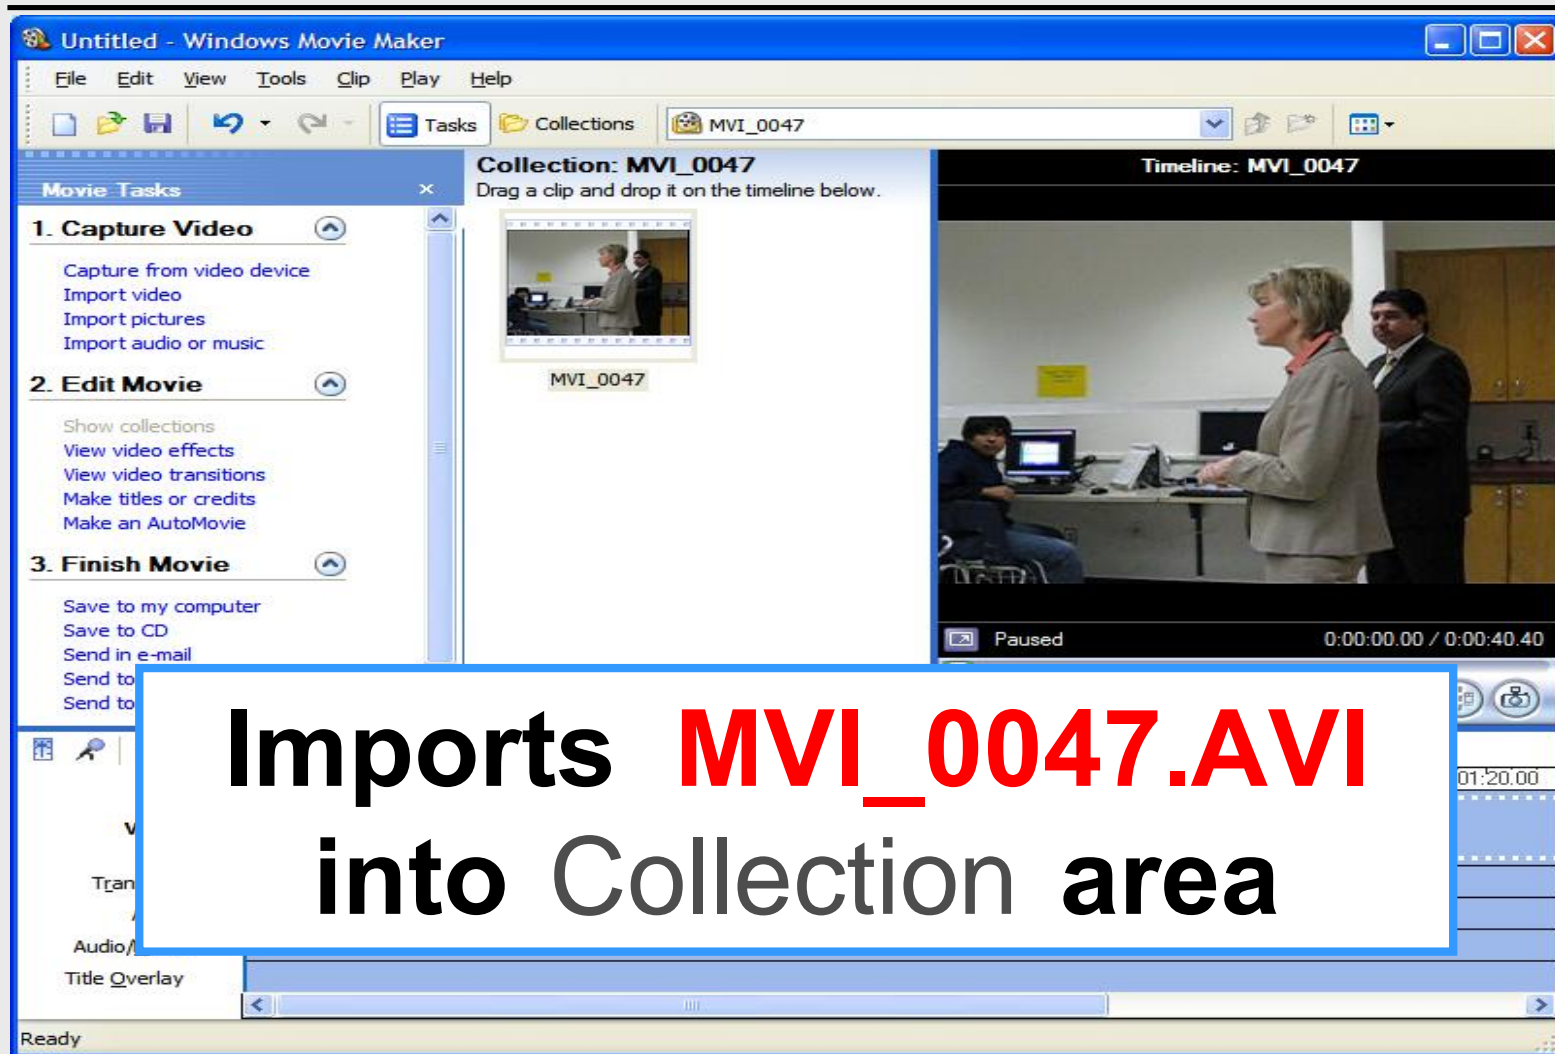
Untitled - Windows Movie Maker

File Edit View Tools Clip Play Help

Tasks Collections MVI_0047

Movie Tasks

1. Capture Video

Capture from video device
Import video
Import pictures
Import audio or music

2. Edit Movie

Show collections
View video effects
View video transitions
Make titles or credits
Make an AutoMovie

3. Finish Movie

Save to my computer
Save to CD
Send in e-mail
Send to
Send to

Collection: MVI_0047
Drag a clip and drop it on the timeline below.

MVI_0047

Timeline: MVI_0047

Paused 0:00:00.00 / 0:00:40.40

Imports MVI_0047.AVI into Collection area

01:20.00

V
Tran
Audio/
Title Overlay

Ready